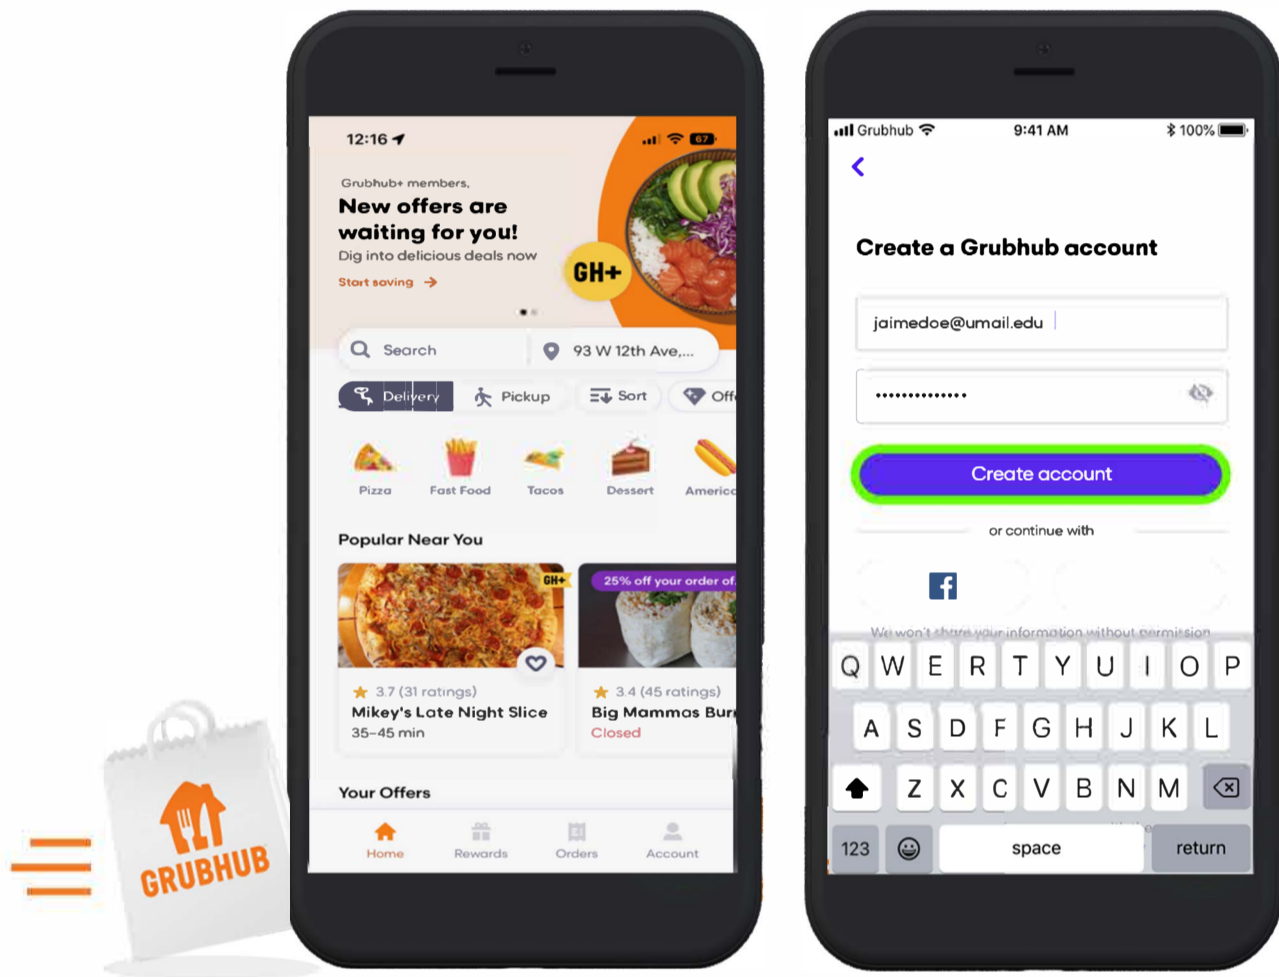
GRUBHUB

12:16

67

Grubhub+ members,
New offers are waiting for you!
Dig into delicious deals now
Start saving →

GH+

Search

93 W 12th Ave,...

Delivery

Pickup

Sort

Off

Pizza

Fast Food

Tacos

Dessert

Americ

Popular Near You

GH+

25% off your order of

3.7 (31 ratings)
Mikey's Late Night Slice
35–45 min

3.4 (45 ratings)
Big Mammas Bur
Closed

Your Offers

Home

Rewards

Orders

Account

Grubhub

9:41 AM

100%

<

Create a Grubhub account

jaimedoe@umail.edu

••••••••••••••

Create account

or continue with

We won't share your information without permission

Q W E R T Y U I O P

A S D F G H J K L

Z X C V B N M

123

space

return